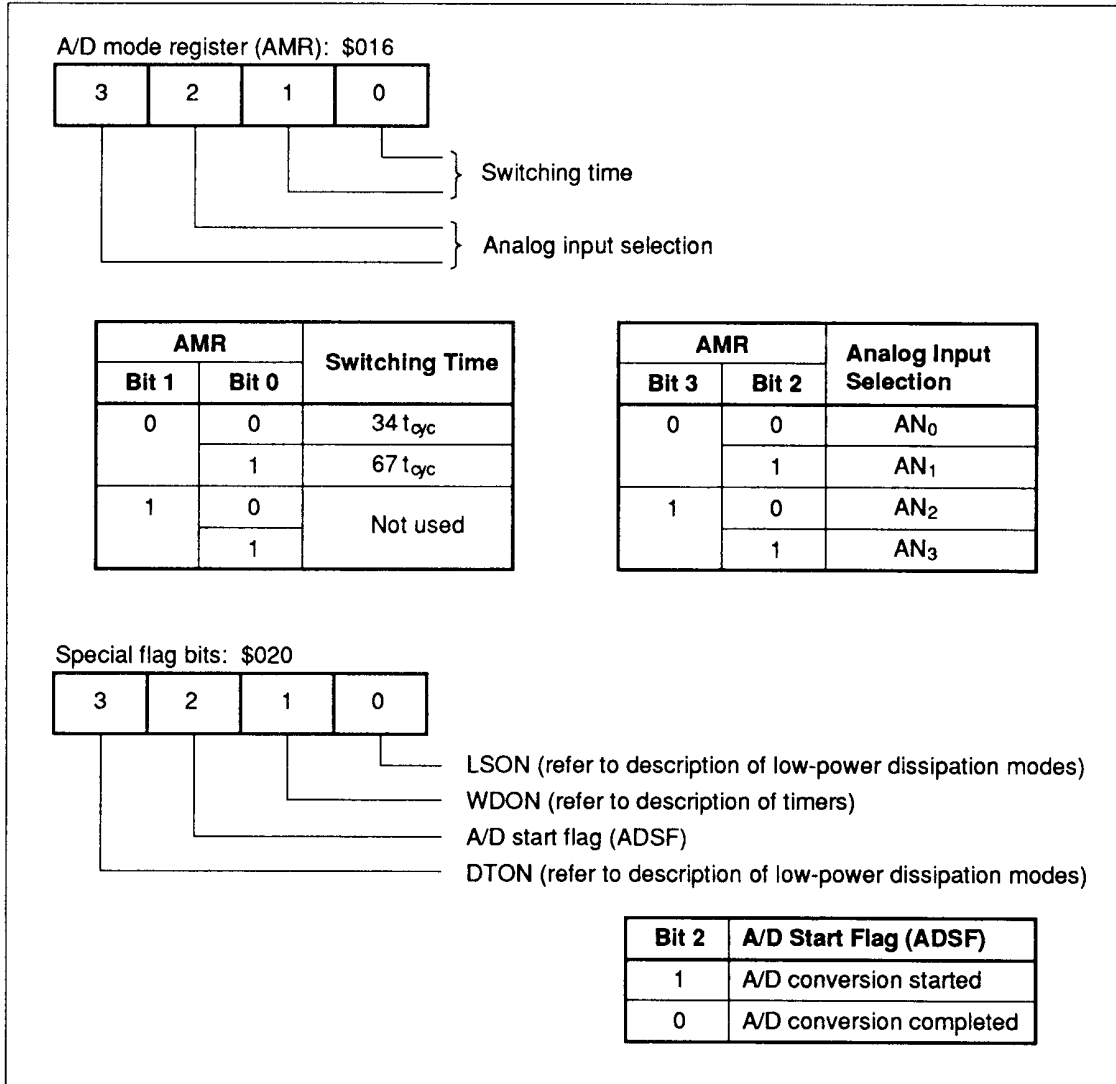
A/D mode register (AMR): \$016

| 3 | 2 | 1 | 0 |
|---|---|---|---|

Switching time

Analog input selection

| AMR Bit 1 | AMR Bit 0 | Switching Time |
|---|---|---|
| 0 | 0 | 34 $t_{cyc}$ |
| | 1 | 67 $t_{cyc}$ |
| 1 | 0 | Not used |
| | 1 | |

| AMR Bit 3 | AMR Bit 2 | Analog Input Selection |
|---|---|---|
| 0 | 0 | $AN_0$ |
| | 1 | $AN_1$ |
| 1 | 0 | $AN_2$ |
| | 1 | $AN_3$ |

Special flag bits: \$020

| 3 | 2 | 1 | 0 |
|---|---|---|---|

LSON (refer to description of low-power dissipation modes)

WDON (refer to description of timers)

A/D start flag (ADSF)

DTON (refer to description of low-power dissipation modes)

| Bit 2 | A/D Start Flag (ADSF) |
|---|---|
| 1 | A/D conversion started |
| 0 | A/D conversion completed |